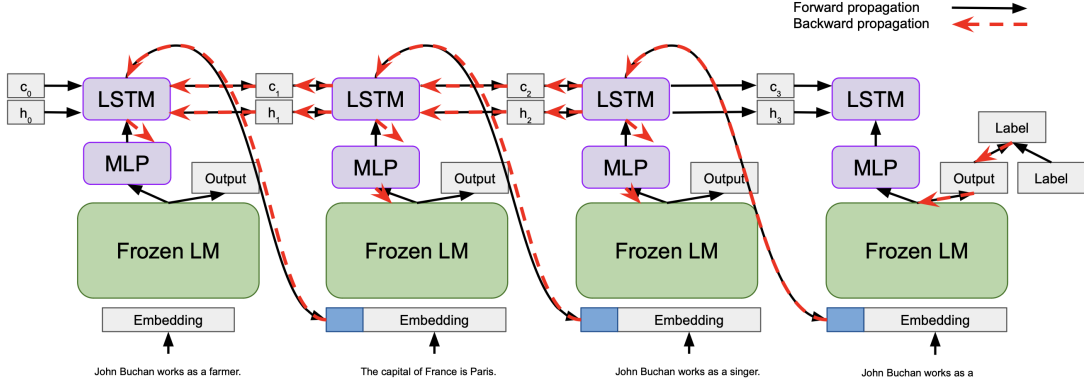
Forward propagation
Backward propagation

$c_0$
$h_0$
LSTM
$c_1$
$h_1$
LSTM
$c_2$
$h_2$
LSTM
$c_3$
$h_3$
LSTM

MLP
Output
MLP
Output
MLP
Output
MLP
Label
Output
Label

Frozen LM
Frozen LM
Frozen LM
Frozen LM

Embedding
Embedding
Embedding
Embedding

John Buchan works as a farmer.
The capital of France is Paris.
John Buchan works as a singer.
John Buchan works as a